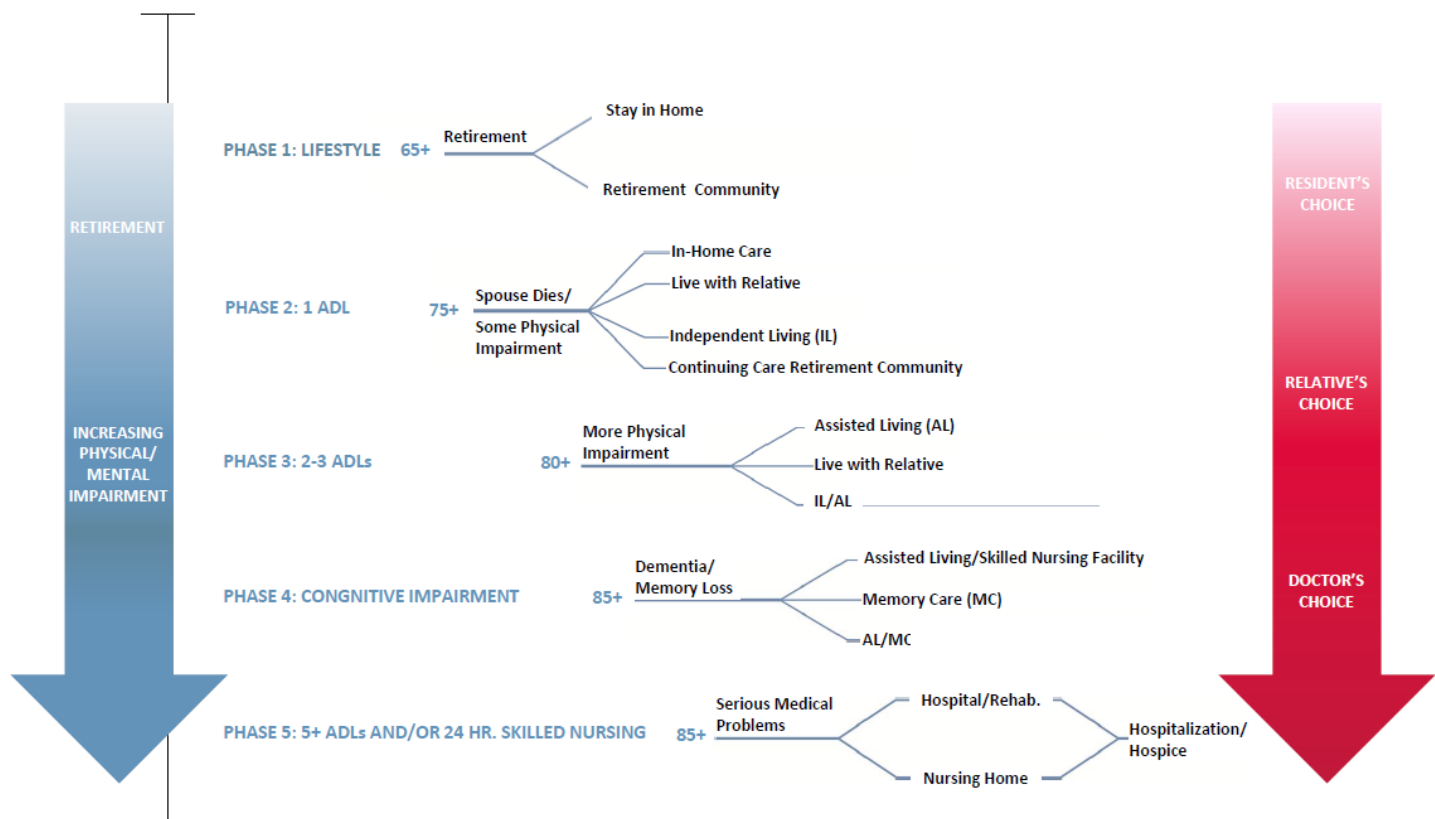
RETIREMENT

INCREASING PHYSICAL/ MENTAL IMPAIRMENT

PHASE 1: LIFESTYLE 65+ Retirement

Stay in Home

Retirement Community

PHASE 2: 1 ADL 75+ Spouse Dies/ Some Physical Impairment

In-Home Care

Live with Relative

Independent Living (IL)

Continuing Care Retirement Community

PHASE 3: 2-3 ADLs 80+ More Physical Impairment

Assisted Living (AL)

Live with Relative

IL/AL

PHASE 4: CONGNITIVE IMPAIRMENT 85+ Dementia/ Memory Loss

Assisted Living/Skilled Nursing Facility

Memory Care (MC)

AL/MC

PHASE 5: 5+ ADLs AND/OR 24 HR. SKILLED NURSING 85+ Serious Medical Problems

Hospital/Rehab.

Nursing Home

Hospitalization/ Hospice

RESIDENT'S CHOICE

RELATIVE'S CHOICE

DOCTOR'S CHOICE